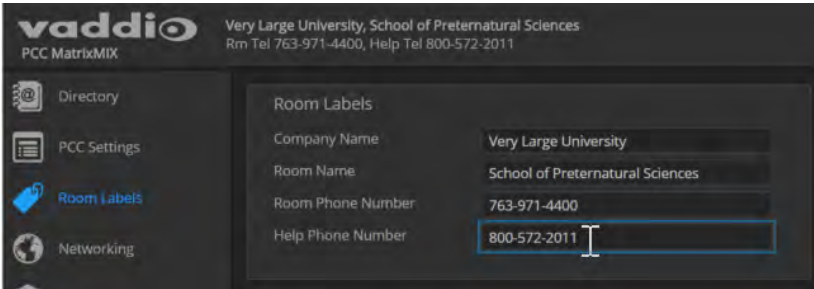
vaddio
PCC MatrixMIX

Very Large University, School of Preternatural Sciences
Rm Tel 763-971-4400, Help Tel 800-572-2011

Directory
PCC Settings
Room Labels
Networking

Room Labels

| Company Name | Very Large University |
|---|---|
| Room Name | School of Preternatural Sciences |
| Room Phone Number | 763-971-4400 |
| Help Phone Number | 800-572-2011 |